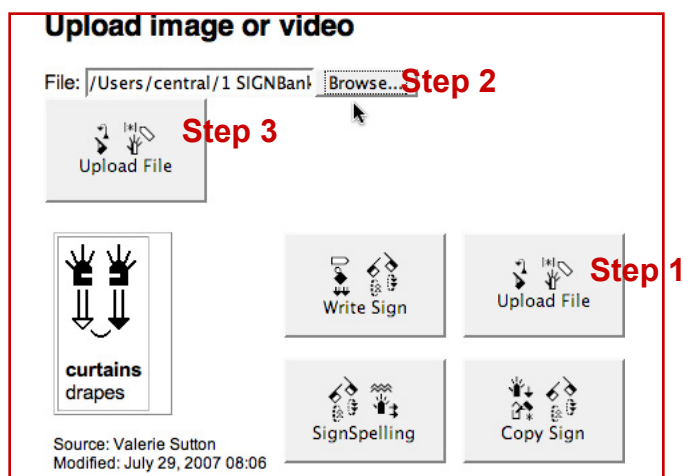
Upload image or video

File: /Users/central/1 SIGNBank Browse... Step 2

Upload File Step 3

curtains
drapes

Source: Valerie Sutton
Modified: July 29, 2007 08:06

Write Sign

Upload File Step 1

SignSpelling

Copy Sign